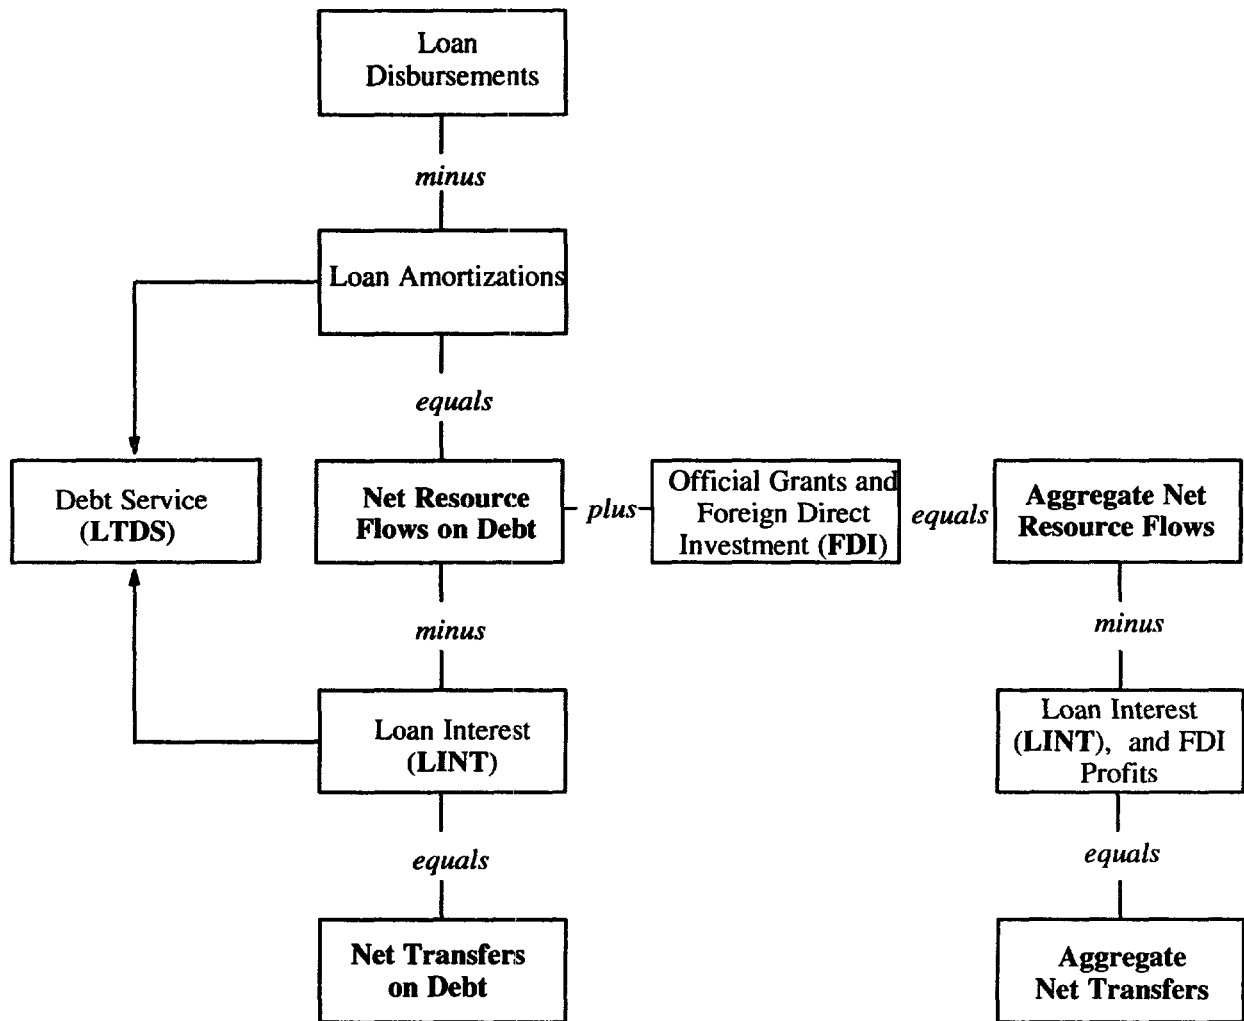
Loan Disbursements

minus

Loan Amortizations

equals

Debt Service (LTDS)

Net Resource Flows on Debt

plus

Official Grants and Foreign Direct Investment (FDI)

equals

Aggregate Net Resource Flows

minus

minus

Loan Interest (LINT)

Loan Interest (LINT), and FDI Profits

equals

equals

Net Transfers on Debt

Aggregate Net Transfers